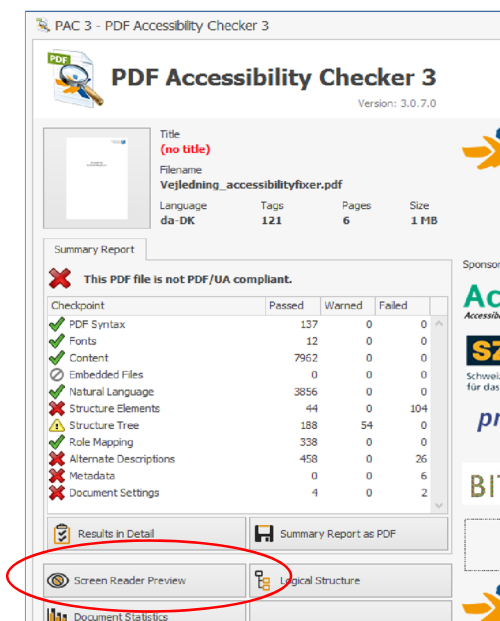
PAC 3 - PDF Accessibility Checker 3

PDF Accessibility Checker 3
Version: 3.0.7.0

Title
(no title)
Filename
Vejledning_accessibilityfixer.pdf

| Language | Tags | Pages | Size |
|---|---|---|---|
| da-DK | 121 | 6 | 1 MB |

Summary Report

This PDF file is not PDF/UA compliant.

| Checkpoint | Passed | Warned | Failed |
|---|---|---|---|
| PDF Syntax | 137 | 0 | 0 |
| Fonts | 12 | 0 | 0 |
| Content | 7962 | 0 | 0 |
| Embedded Files | 0 | 0 | 0 |
| Natural Language | 3856 | 0 | 0 |
| Structure Elements | 44 | 0 | 104 |
| Structure Tree | 188 | 54 | 0 |
| Role Mapping | 338 | 0 | 0 |
| Alternate Descriptions | 458 | 0 | 26 |
| Metadata | 0 | 0 | 6 |
| Document Settings | 4 | 0 | 2 |

Results in Detail
Summary Report as PDF
Screen Reader Preview
Logical Structure
Document Statistics

Sponso
Ac
Accessi
SZ
Schwei
für das
pr
BI